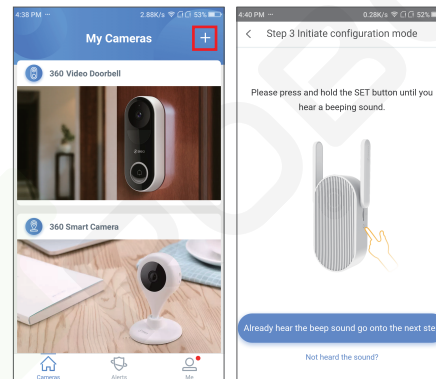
4:38 PM ... 2.88K/s 53%

My Cameras

+

360 Video Doorbell

360 Smart Camera

Cameras

Alerts

Me

4:40 PM ... 0.25K/s 52%

<

Step 3 Initiate configuration mode

Please press and hold the SET button until you hear a beeping sound.

Already hear the beep sound go onto the next ste

Not heard the sound?